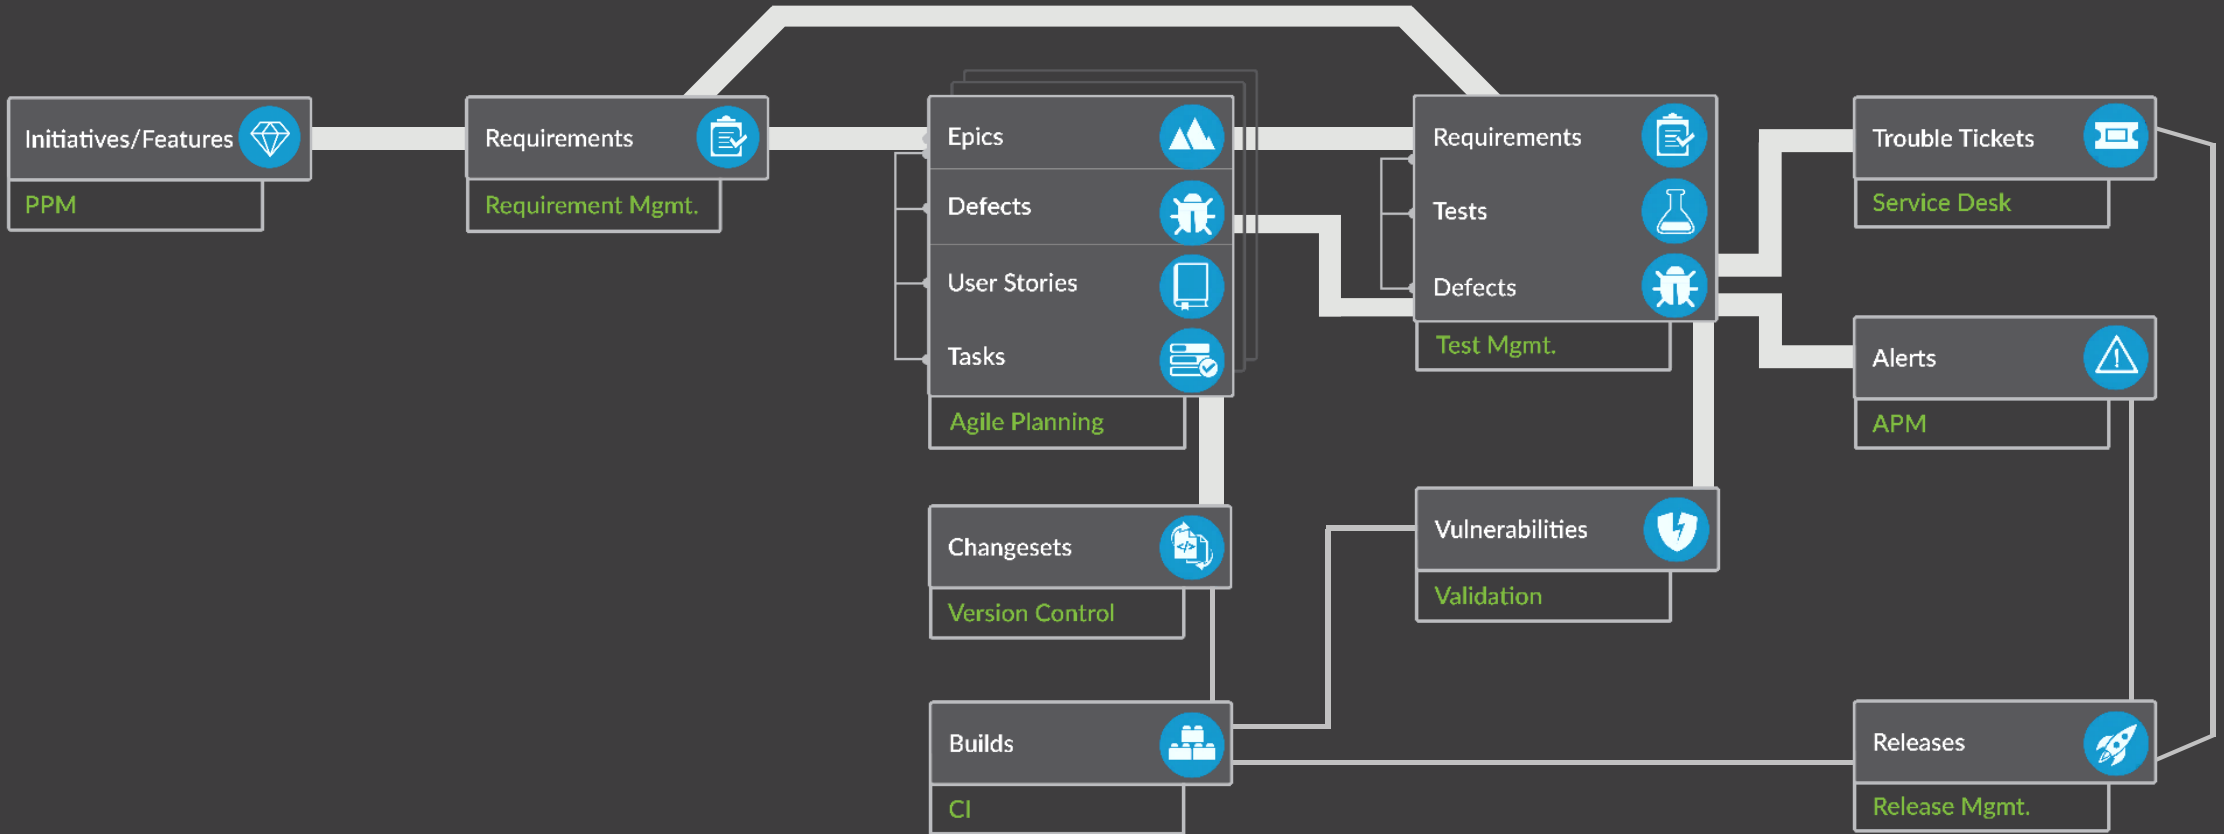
Initiatives/Features
PPM

Requirements
Requirement Mgmt.

Epics
Defects
User Stories
Tasks
Agile Planning

Requirements
Tests
Defects
Test Mgmt.

Trouble Tickets
Service Desk

Alerts
APM

Changesets
Version Control

Vulnerabilities
Validation

Builds
CI

Releases
Release Mgmt.